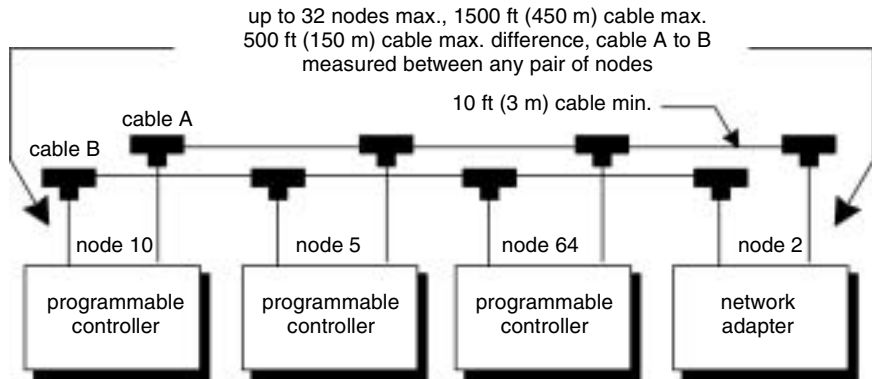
up to 32 nodes max., 1500 ft (450 m) cable max.
500 ft (150 m) cable max. difference, cable A to B
measured between any pair of nodes

10 ft (3 m) cable min.

cable A

cable B

node 10

node 5

node 64

node 2

programmable controller

programmable controller

programmable controller

network adapter